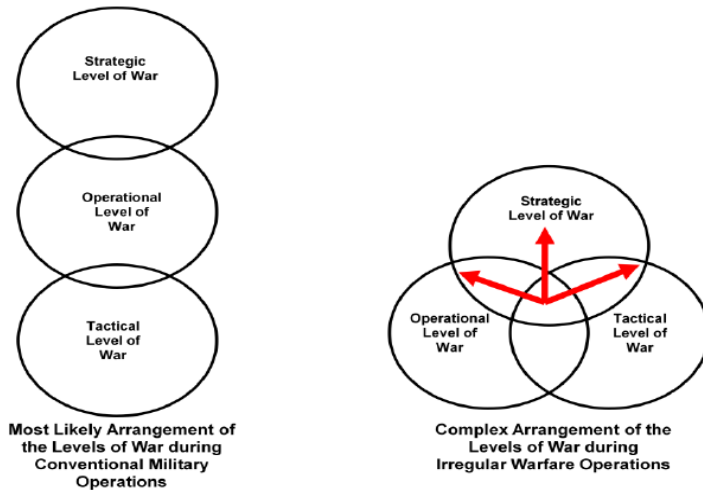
Strategic Level of War

Operational Level of War

Tactical Level of War

Most Likely Arrangement of the Levels of War during Conventional Military Operations

Strategic Level of War

Operational Level of War

Tactical Level of War

Complex Arrangement of the Levels of War during Irregular Warfare Operations